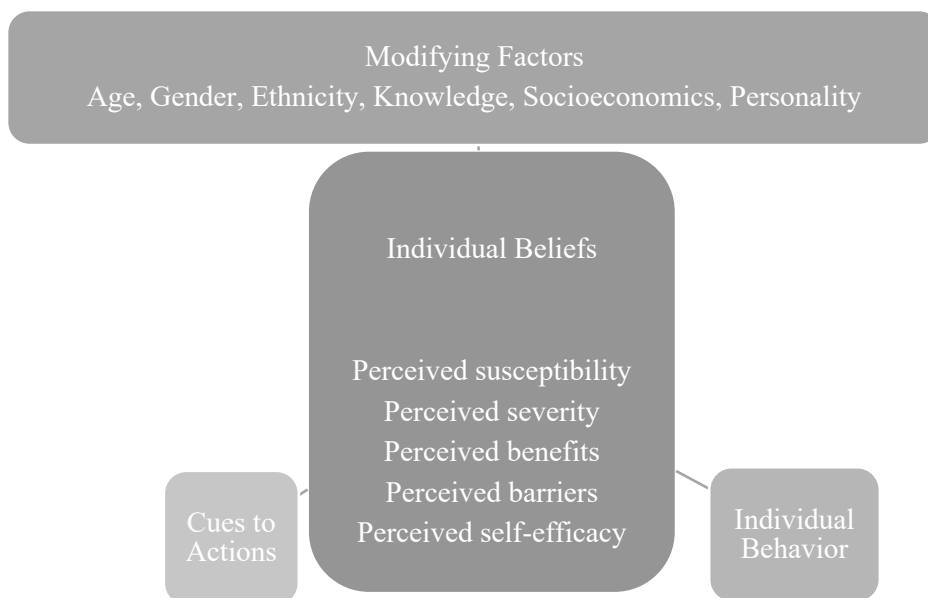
Modifying Factors
Age, Gender, Ethnicity, Knowledge, Socioeconomics, Personality

Individual Beliefs

Perceived susceptibility
Perceived severity
Perceived benefits
Perceived barriers
Perceived self-efficacy

Cues to Actions

Individual Behavior